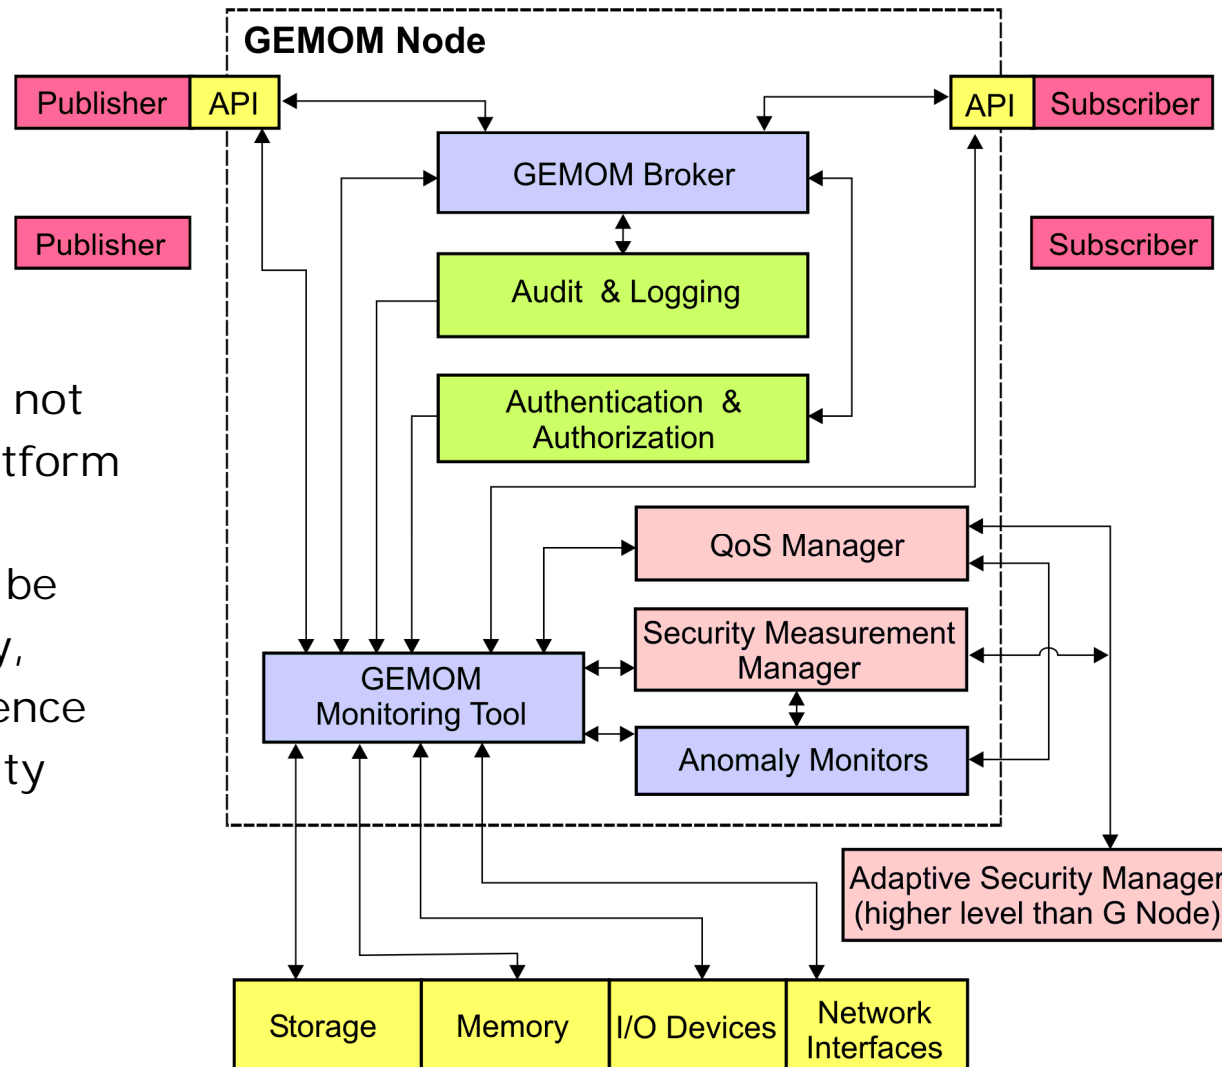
GEMOM Node

Publisher

API

API

Subscriber

GEMOM Broker

Publisher

Subscriber

Audit & Logging

not
tform

Authentication &
Authorization

be
y,
ence
ty

QoS Manager

Security Measurement
Manager

GEMOM
Monitoring Tool

Anomaly Monitors

Adaptive Security Manager
(higher level than G Node)

Storage

Memory

I/O Devices

Network
Interfaces